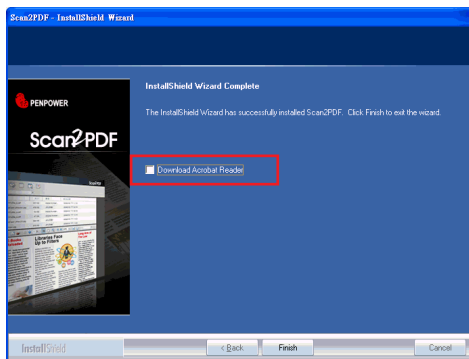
Scan2PDF - InstallShield Wizard

PENPOWER

Scan2PDF

Libraries Face Up to Filters

InstallShield Wizard Complete

The InstallShield Wizard has successfully installed Scan2PDF. Click Finish to exit the wizard.

Download Acrobat Reader

InstallShield

< Back

Finish

Cancel